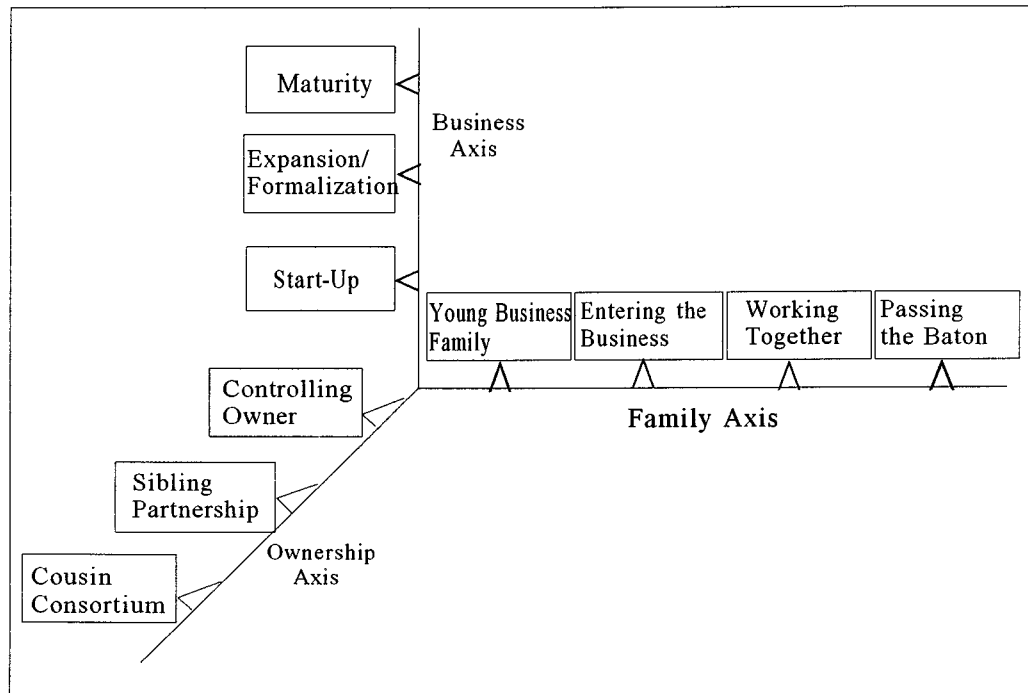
Maturity

Business Axis

Expansion/ Formalization

Start-Up

Young Business Family

Entering the Business

Working Together

Passing the Baton

Controlling Owner

Family Axis

Sibling Partnership

Ownership Axis

Cousin Consortium